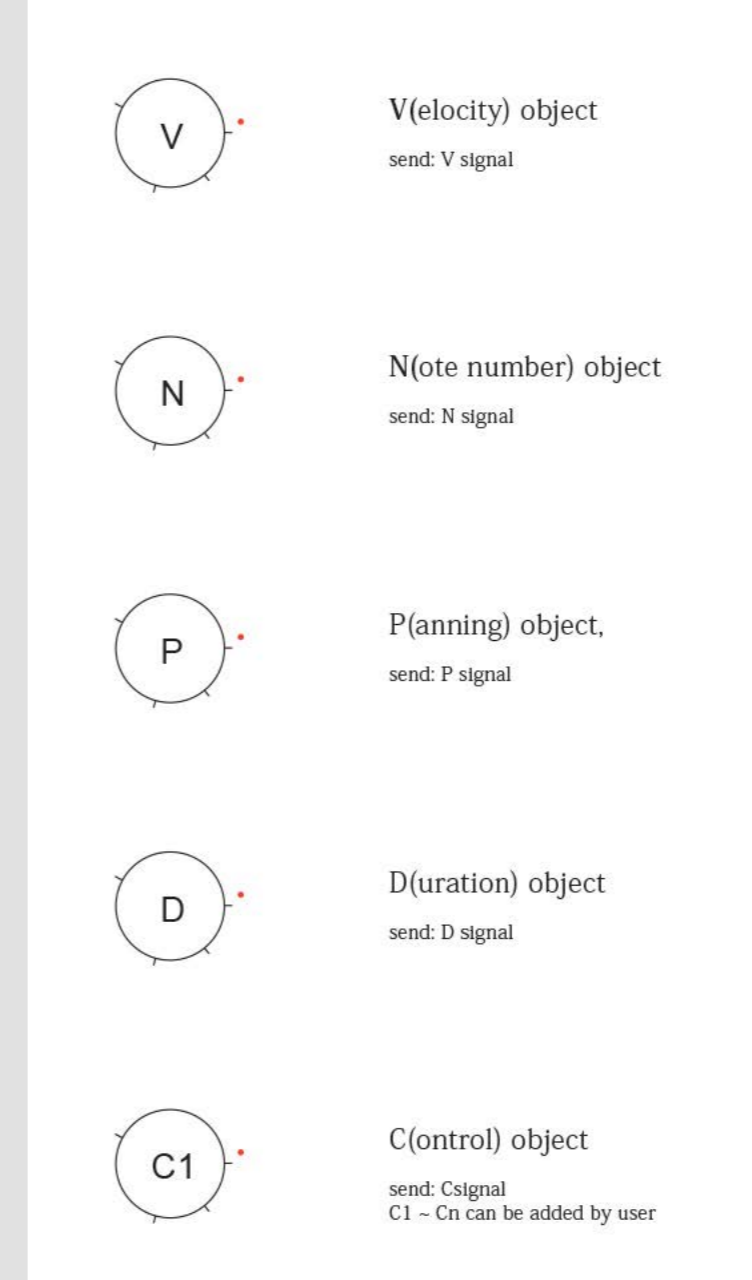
V

V(elocity) object

send: V signal

N

N(ote number) object

send: N signal

P

P(anning) object,

send: P signal

D

D(uration) object

send: D signal

C1

C(ontrol) object

send: Csignal
C1 ~ Cn can be added by user